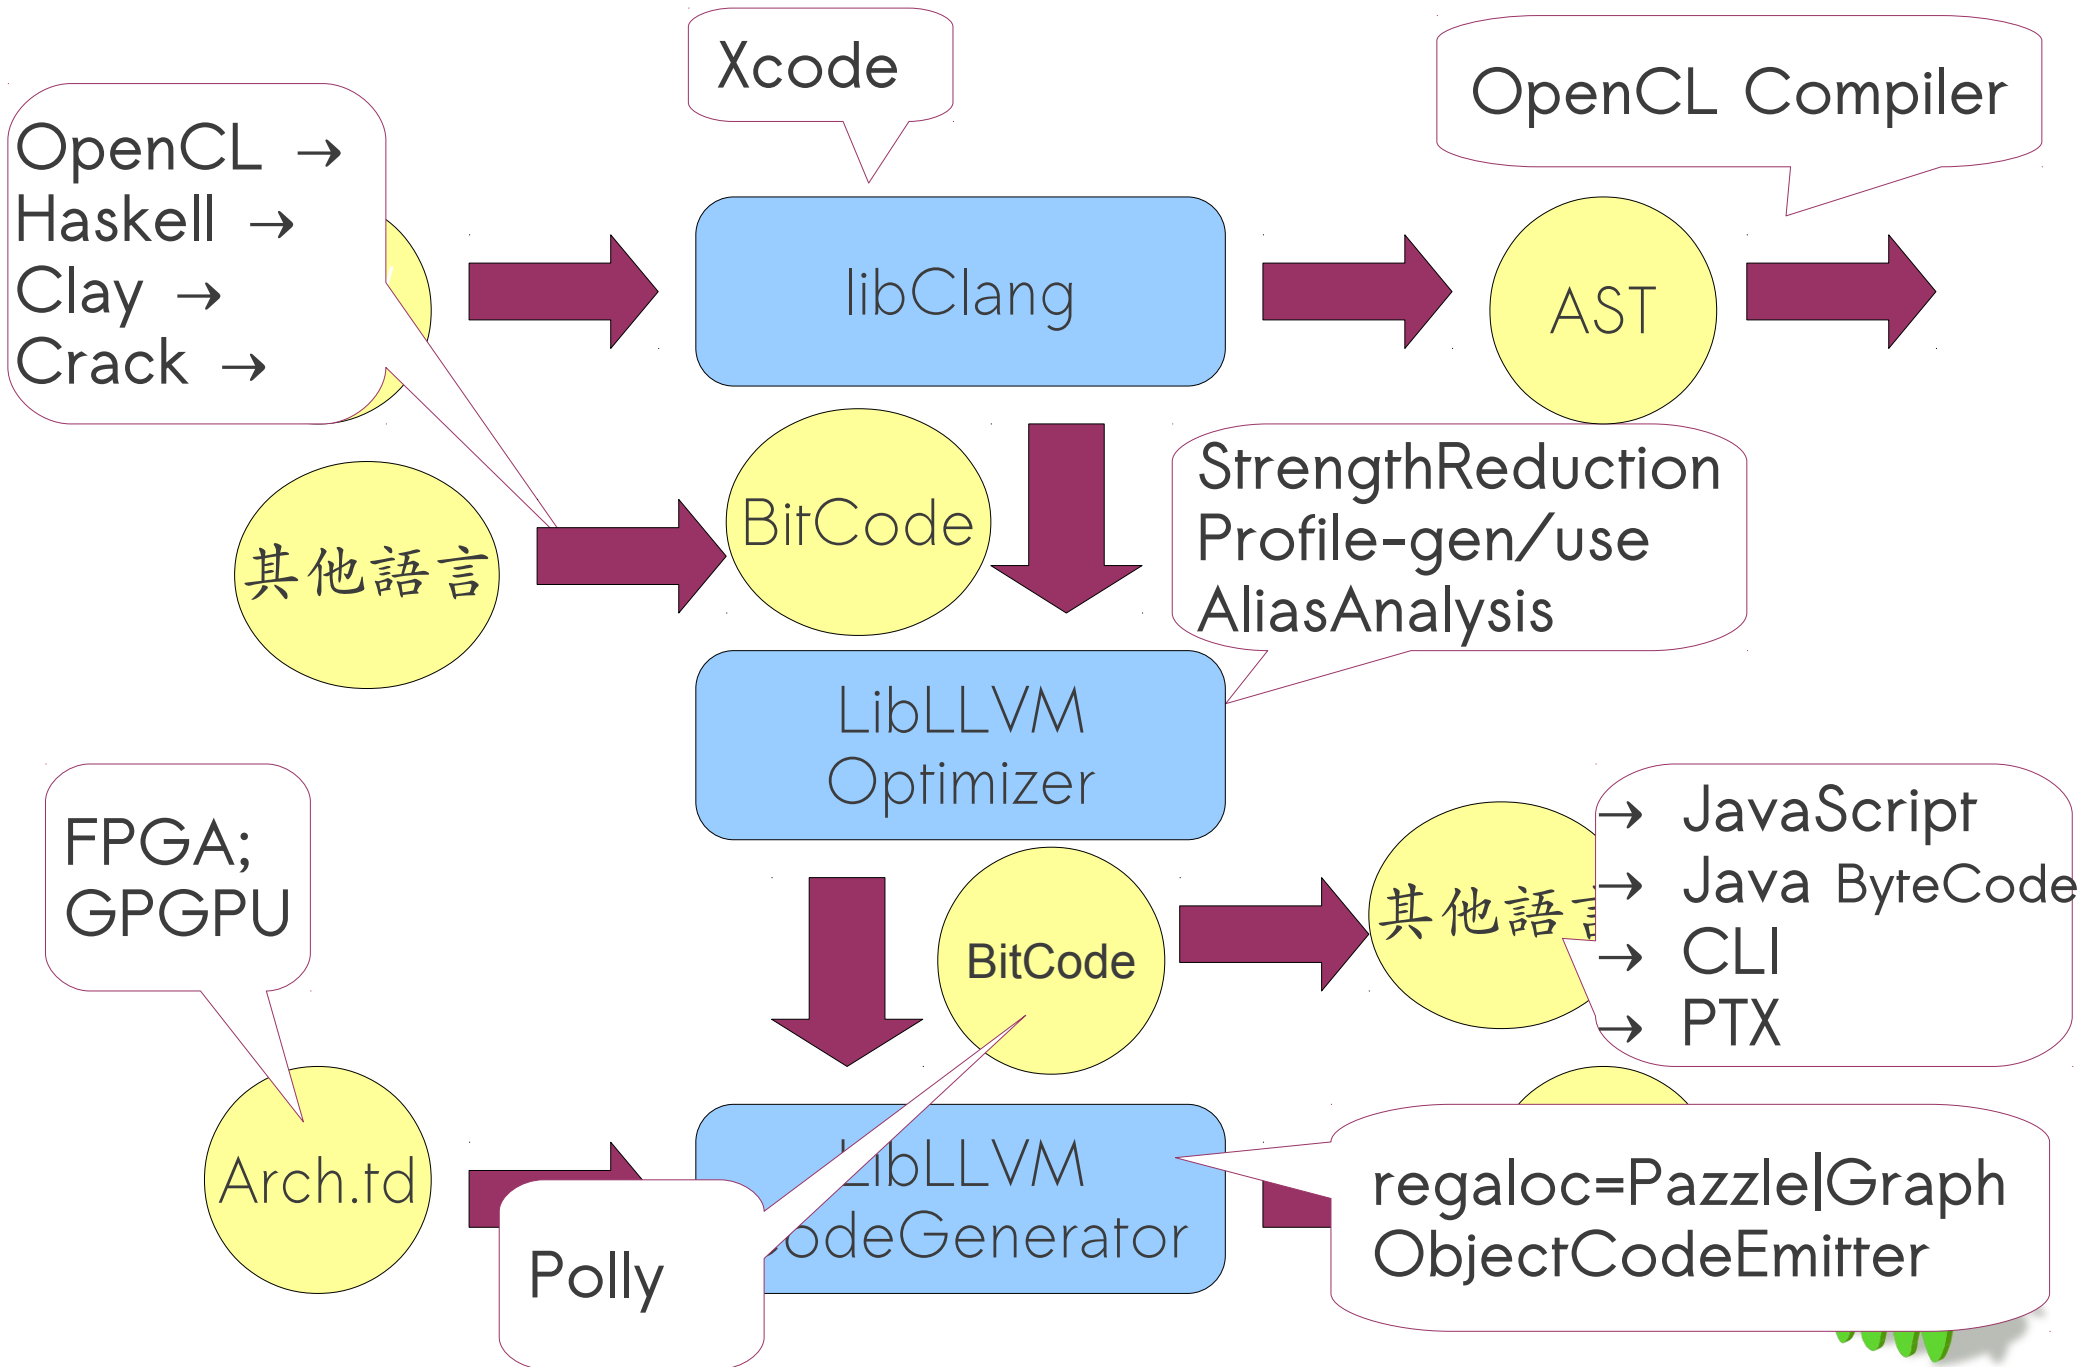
Xcode

OpenCL Compiler

OpenCL →
Haskell →
Clay →
Crack →

libClang

AST

其他語言

BitCode

StrengthReduction
Profile-gen/use
AliasAnalysis

LibLLVM
Optimizer

FPGA;
GPGPU

BitCode

其他語言

→ JavaScript
→ Java ByteCode
→ CLI
→ PTX

Arch.td

LibLLVM
CodeGenerator

Polly

regaloc=Pazzle|Graph
ObjectCodeEmitter